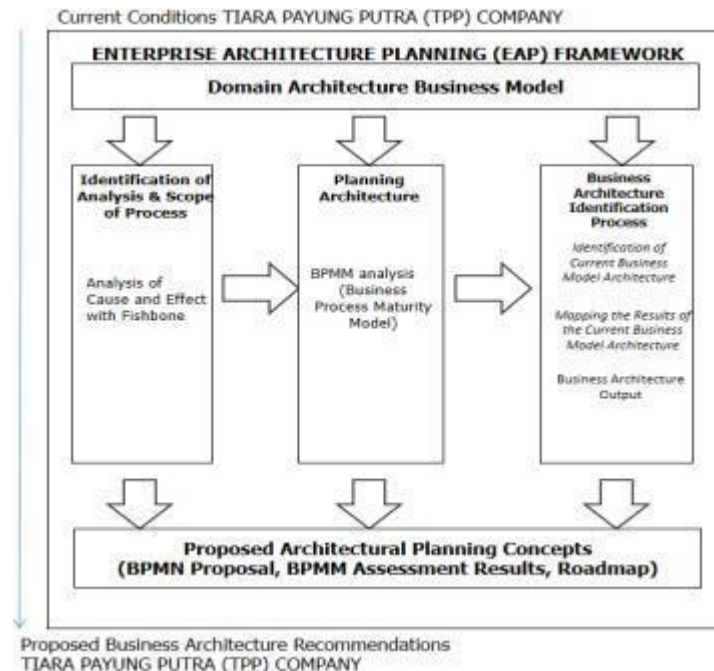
Current Conditions TIARA PAYUNG PUTRA (TPP) COMPANY

ENTERPRISE ARCHITECTURE PLANNING (EAP) FRAMEWORK

Domain Architecture Business Model

Identification of Analysis & Scope of Process

Analysis of Cause and Effect with Fishbone

Planning Architecture

BPMM analysis (Business Process Maturity Model)

Business Architecture Identification Process

Identification of Current Business Model Architecture

Mapping the Results of the Current Business Model Architecture

Business Architecture Output

Proposed Architectural Planning Concepts (BPMN Proposal, BPMM Assessment Results, Roadmap)

Proposed Business Architecture Recommendations
TIARA PAYUNG PUTRA (TPP) COMPANY